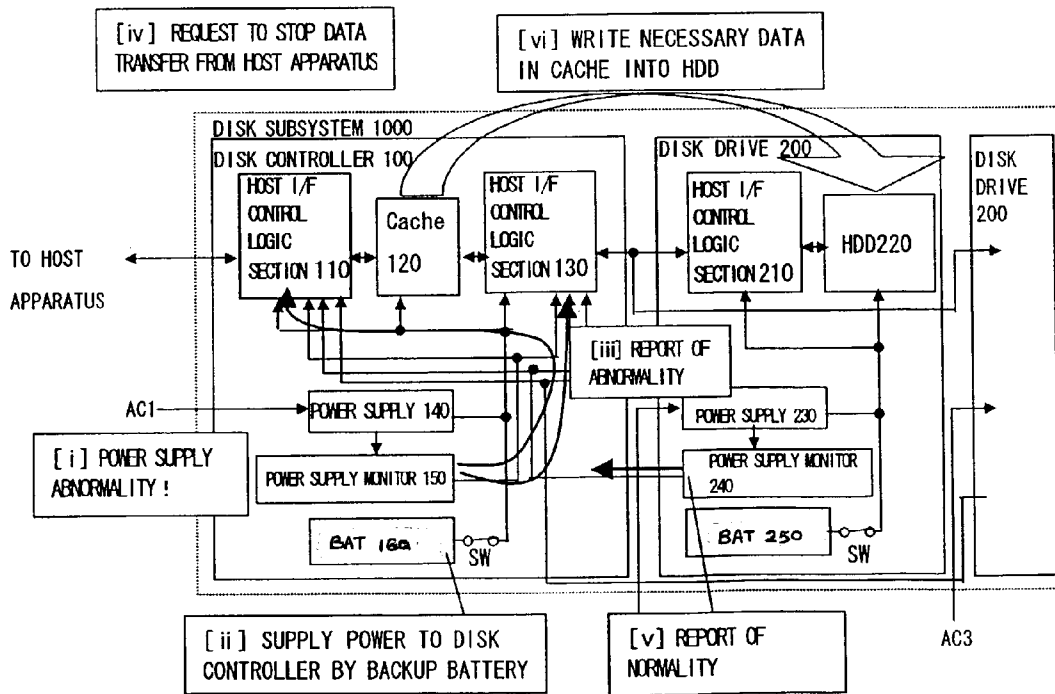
[iv] REQUEST TO STOP DATA TRANSFER FROM HOST APPARATUS

[vi] WRITE NECESSARY DATA IN CACHE INTO HDD

DISK SUBSYSTEM 1000

DISK CONTROLLER 100

HOST I/F CONTROL LOGIC SECTION 110

Cache 120

HOST I/F CONTROL LOGIC SECTION 130

DISK DRIVE 200

HOST I/F CONTROL LOGIC SECTION 210

HDD220

DISK DRIVE 200

TO HOST APPARATUS

[iii] REPORT OF ABNORMALITY

AC1

POWER SUPPLY 140

POWER SUPPLY 230

[i] POWER SUPPLY ABNORMALITY!

POWER SUPPLY MONITOR 150

POWER SUPPLY MONITOR 240

BAT 160

SW

BAT 250

SW

[ii] SUPPLY POWER TO DISK CONTROLLER BY BACKUP BATTERY

[v] REPORT OF NORMALITY

AC3